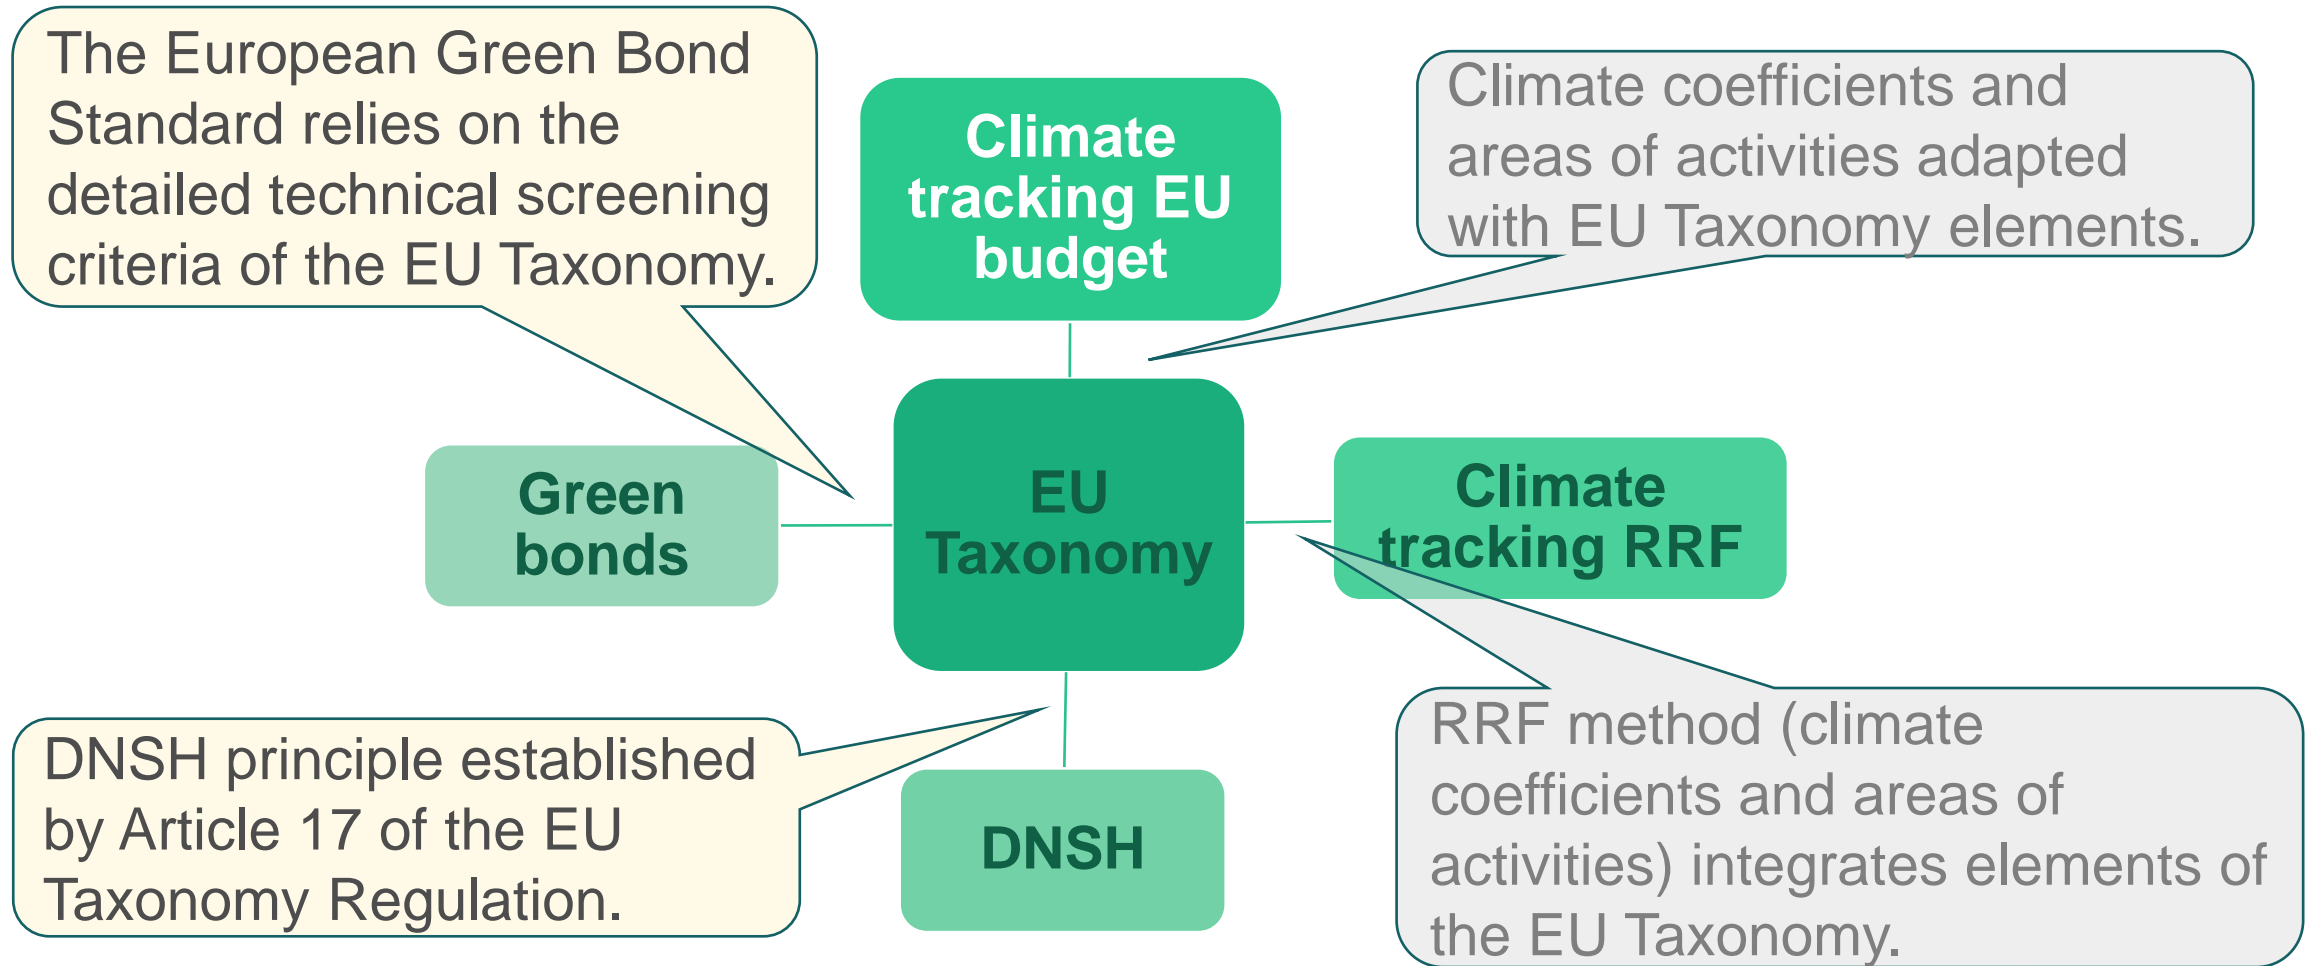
The European Green Bond Standard relies on the detailed technical screening criteria of the EU Taxonomy.

Climate tracking EU budget

Climate coefficients and areas of activities adapted with EU Taxonomy elements.

Green bonds

EU Taxonomy

Climate tracking RRF

DNSH principle established by Article 17 of the EU Taxonomy Regulation.

DNSH

RRF method (climate coefficients and areas of activities) integrates elements of the EU Taxonomy.